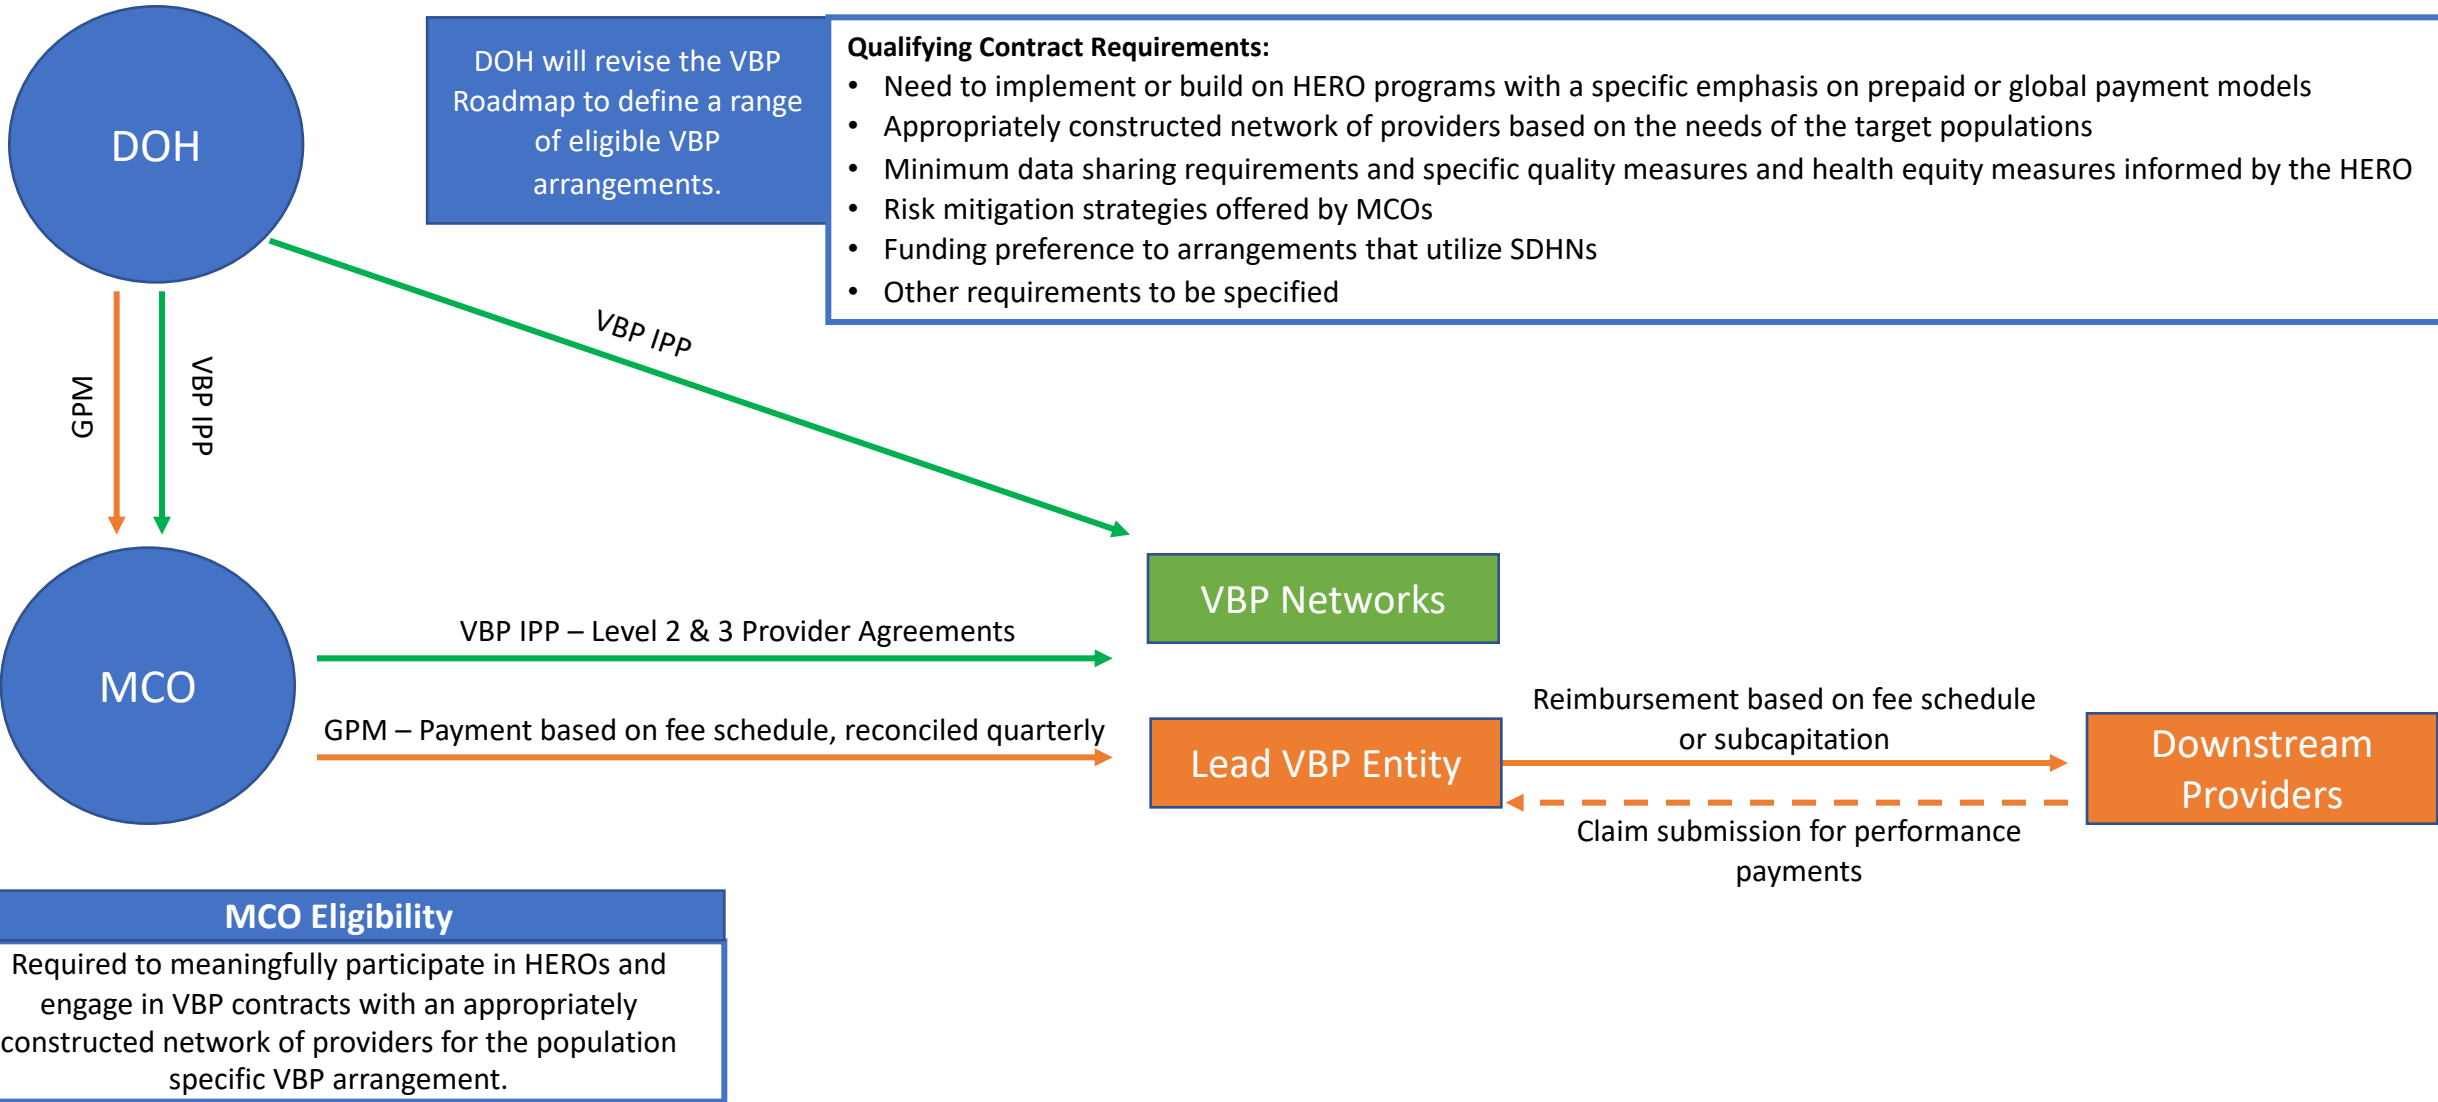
DOH

DOH will revise the VBP Roadmap to define a range of eligible VBP arrangements.

**Qualifying Contract Requirements:**
- Need to implement or build on HERO programs with a specific emphasis on prepaid or global payment models
- Appropriately constructed network of providers based on the needs of the target populations
- Minimum data sharing requirements and specific quality measures and health equity measures informed by the HERO
- Risk mitigation strategies offered by MCOs
- Funding preference to arrangements that utilize SDHNs
- Other requirements to be specified

VBP IPP

GPM

VBP IPP

MCO

VBP Networks

VBP IPP – Level 2 & 3 Provider Agreements

GPM – Payment based on fee schedule, reconciled quarterly

Lead VBP Entity

Reimbursement based on fee schedule or subcapitation

Downstream Providers

Claim submission for performance payments

MCO Eligibility

Required to meaningfully participate in HEROs and engage in VBP contracts with an appropriately constructed network of providers for the population specific VBP arrangement.